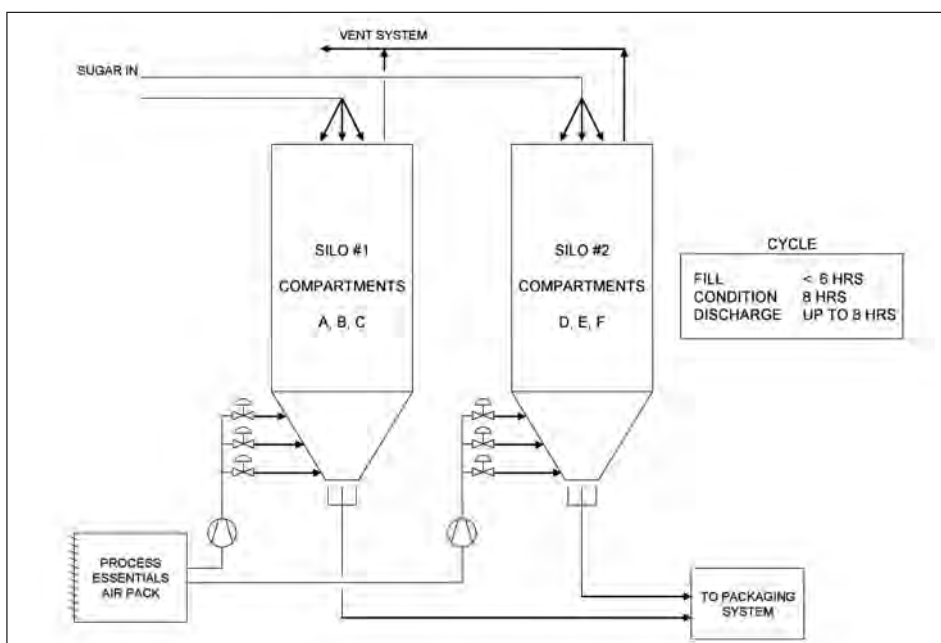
VENT SYSTEM

SUGAR IN

SILO #1
COMPARTMENTS
A, B, C

SILO #2
COMPARTMENTS
D, E, F

CYCLE

| | |
|---|---|
| FILL | < 6 HRS |
| CONDITION | 8 HRS |
| DISCHARGE | UP TO 8 HRS |

PROCESS ESSENTIALS AIR PACK

TO PACKAGING SYSTEM